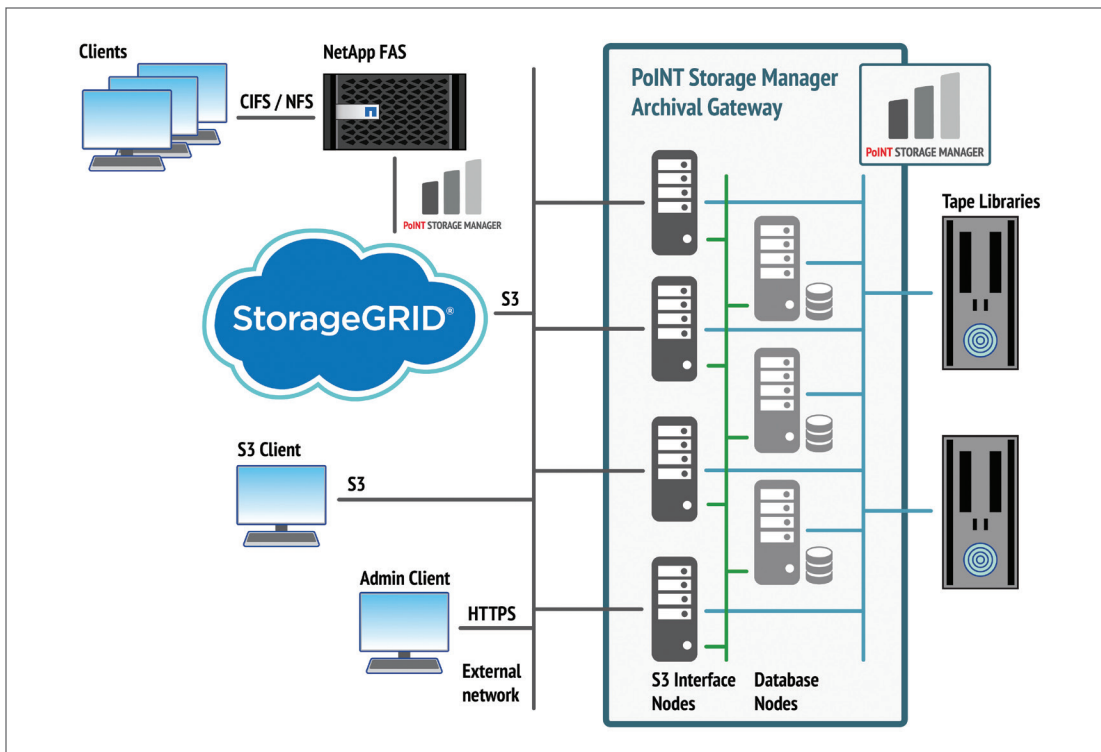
Clients

CIFS / NFS

NetApp FAS

PoINT STORAGE MANAGER

StorageGRID®

S3

S3 Client

S3

Admin Client

HTTPS

External network

PoINT Storage Manager Archival Gateway

PoINT STORAGE MANAGER

S3 Interface Nodes

Database Nodes

Tape Libraries